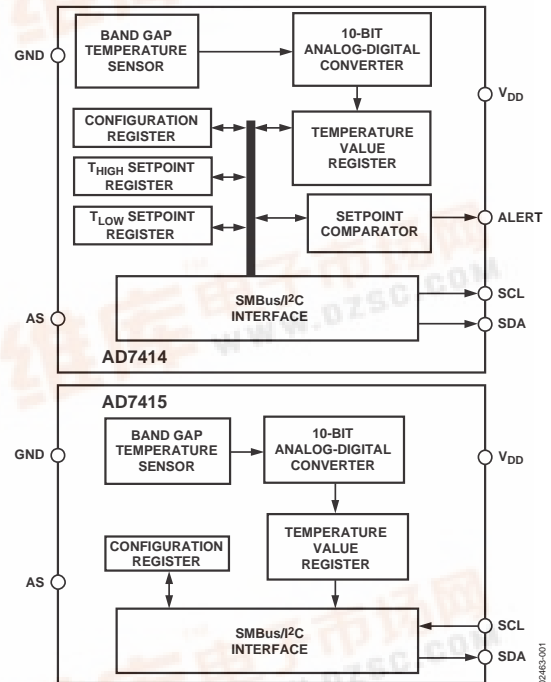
BAND GAP TEMPERATURE SENSOR

10-BIT ANALOG-DIGITAL CONVERTER

GND

$V_{DD}$

CONFIGURATION REGISTER

TEMPERATURE VALUE REGISTER

$T_{HIGH}$ SETPOINT REGISTER

$T_{LOW}$ SETPOINT REGISTER

SETPOINT COMPARATOR

ALERT

SMBus/I2C INTERFACE

AS

SCL

SDA

www.ozsc.com

AD7414

AD7415

BAND GAP TEMPERATURE SENSOR

10-BIT ANALOG-DIGITAL CONVERTER

GND

$V_{DD}$

TEMPERATURE VALUE REGISTER

CONFIGURATION REGISTER

AS

SMBus/I2C INTERFACE

SCL

SDA

02463-001